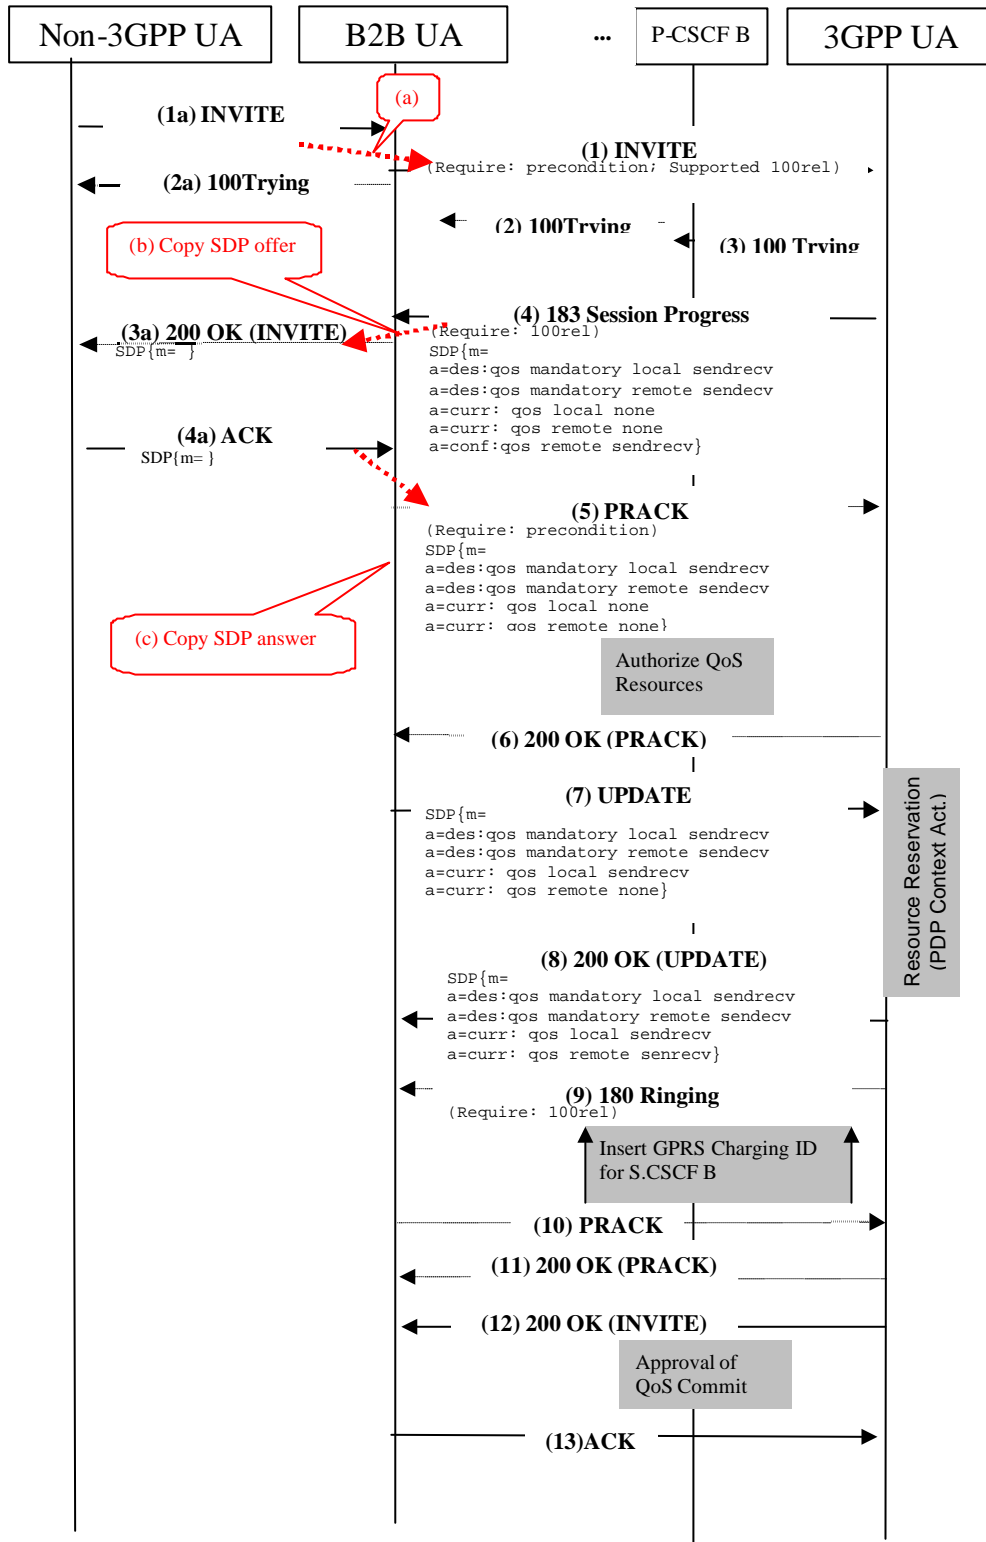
Non-3GPP UA

B2B UA

...

P-CSCF B

3GPP UA

(1a) INVITE

(a)

(1) INVITE
(Require: precondition; Supported 100rel)

(2a) 100Trying

(2) 100Trying

(3) 100 Trying

(b) Copy SDP offer

(4) 183 Session Progress
(Require: 100rel)
SDP{m=
a=des:qos mandatory local sendrecv
a=des:qos mandatory remote sendecv
a=curr: qos local none
a=curr: qos remote none
a=conf:qos remote sendrecv}

(3a) 200 OK (INVITE)
SDP{m= }

(4a) ACK
SDP{m= }

(5) PRACK
(Require: precondition)
SDP{m=
a=des:qos mandatory local sendrecv
a=des:qos mandatory remote sendecv
a=curr: qos local none
a=curr: qos remote none}

(c) Copy SDP answer

Authorize QoS Resources

(6) 200 OK (PRACK)

(7) UPDATE
SDP{m=
a=des:qos mandatory local sendrecv
a=des:qos mandatory remote sendecv
a=curr: qos local sendrecv
a=curr: qos remote none}

Resource Reservation (PDP Context Act.)

(8) 200 OK (UPDATE)
SDP{m=
a=des:qos mandatory local sendrecv
a=des:qos mandatory remote sendecv
a=curr: qos local sendrecv
a=curr: qos remote senrecv}

(9) 180 Ringing
(Require: 100rel)

Insert GPRS Charging ID for S.CSCF B

(10) PRACK

(11) 200 OK (PRACK)

(12) 200 OK (INVITE)

Approval of QoS Commit

(13)ACK